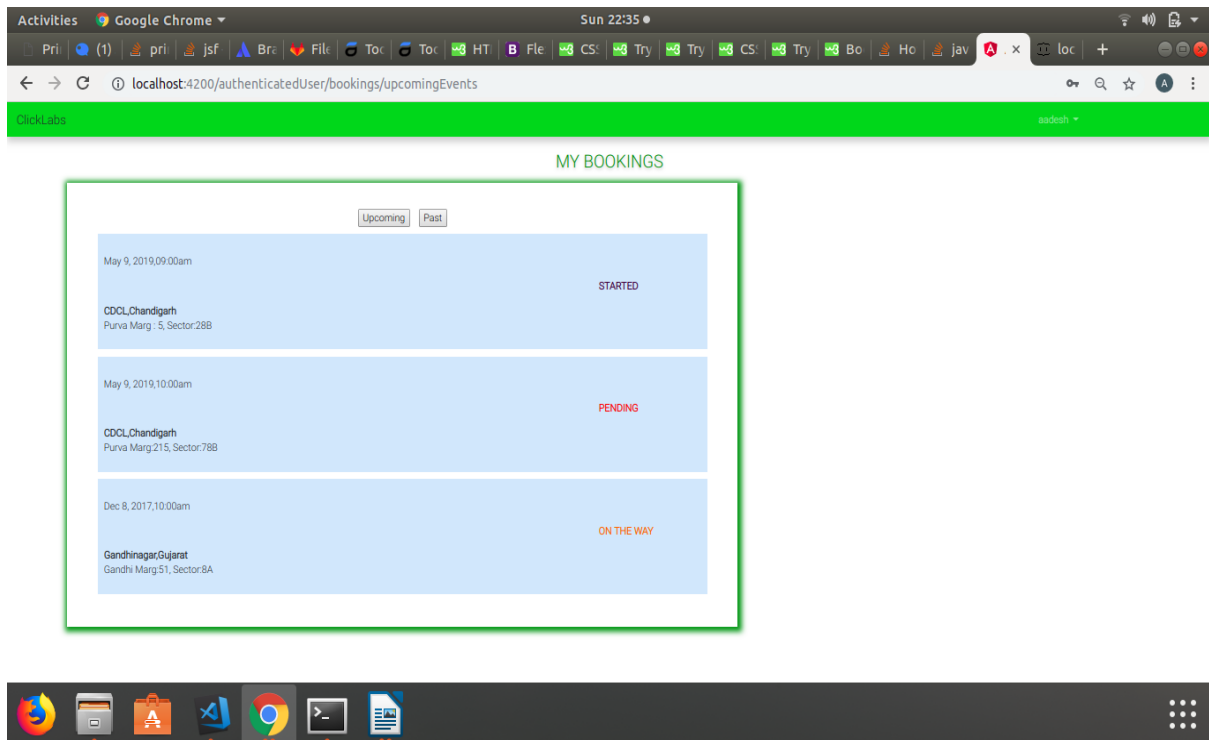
Activities Google Chrome ▾ Sun 22:35 ●

Pri (1) pri jsf Bra File Toc Toc HT B Fle CS Try Try CS Try Bo Ho jav × loc +

localhost:4200/authenticatedUser/bookings/upcomingEvents

A

ClickLabs

aadesh ▾

MY BOOKINGS

Upcoming Past

May 9, 2019,09:00am

STARTED

CDCL,Chandigarh
Purva Marg : 5, Sector:28B

May 9, 2019,10:00am

PENDING

CDCL,Chandigarh
Purva Marg:215, Sector:78B

Dec 8, 2017,10:00am

ON THE WAY

Gandhinagar,Gujarat
Gandhi Marg:51, Sector:8A